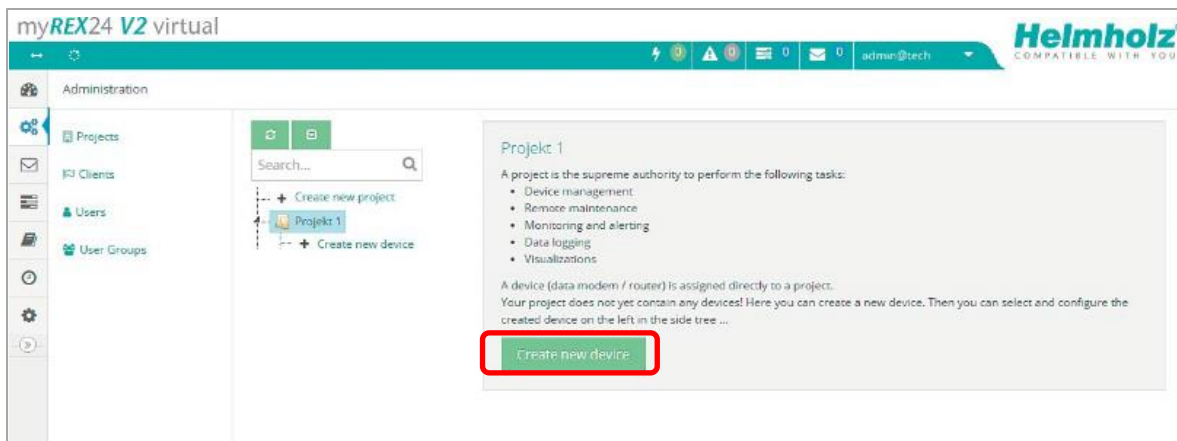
myREX24 V2 virtual

Helmholz
COMPATIBLE WITH YOU

0 0 0 0 admin@tech

Administration

Projects
Clients
Users
User Groups

Search...

Create new project
Projekt 1
Create new device

Projekt 1

A project is the supreme authority to perform the following tasks:

- Device management
- Remote maintenance
- Monitoring and alerting
- Data logging
- Visualizations

A device (data modem / router) is assigned directly to a project.
Your project does not yet contain any devices! Here you can create a new device. Then you can select and configure the created device on the left in the side tree ...

Create new device